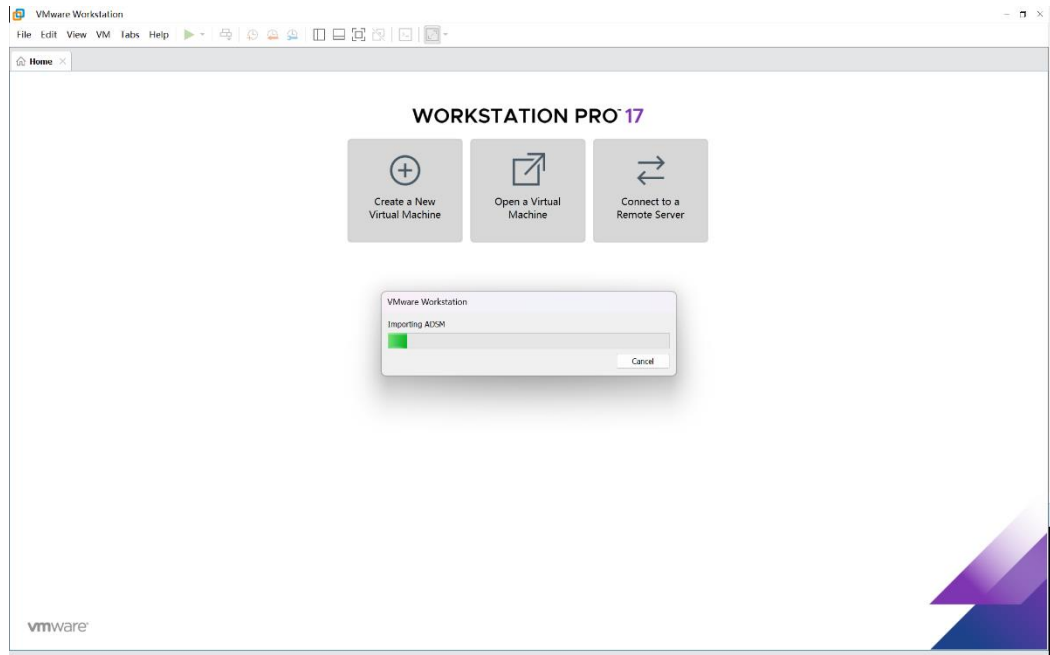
VMware Workstation

File Edit View VM Tabs Help

Home

WORKSTATION PRO™ 17

Create a New Virtual Machine

Open a Virtual Machine

Connect to a Remote Server

VMware Workstation

Importing ADSM

Cancel

vmware